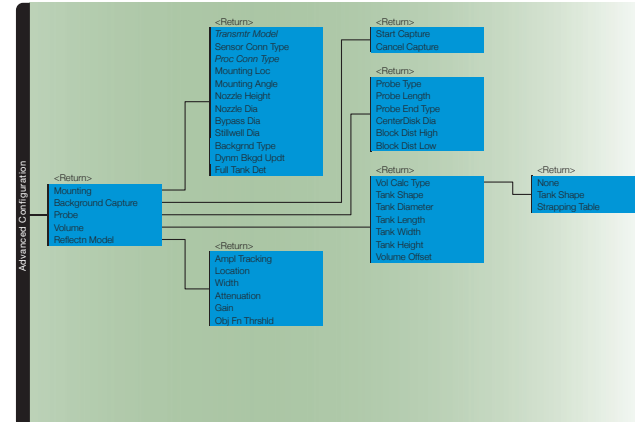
Advanced Configuration

<Return>
Mounting
Background Capture
Probe
Volume
Reflectn Model

<Return>
Transmtr Model
Sensor Conn Type
Proc Conn Type
Mounting Loc
Mounting Angle
Nozzle Height
Nozzle Dia
Bypass Dia
Stillwell Dia
Backgrnd Type
Dynm Bkgd Updt
Full Tank Det

<Return>
Start Capture
Cancel Capture

<Return>
Probe Type
Probe Length
Probe End Type
CenterDisk Dia
Block Dist High
Block Dist Low

<Return>
Vol Calc Type
Tank Shape
Tank Diameter
Tank Length
Tank Width
Tank Height
Volume Offset

<Return>
None
Tank Shape
Strapping Table

<Return>
Ampl Tracking
Location
Width
Attenuation
Gain
Obj Fn Thrshld